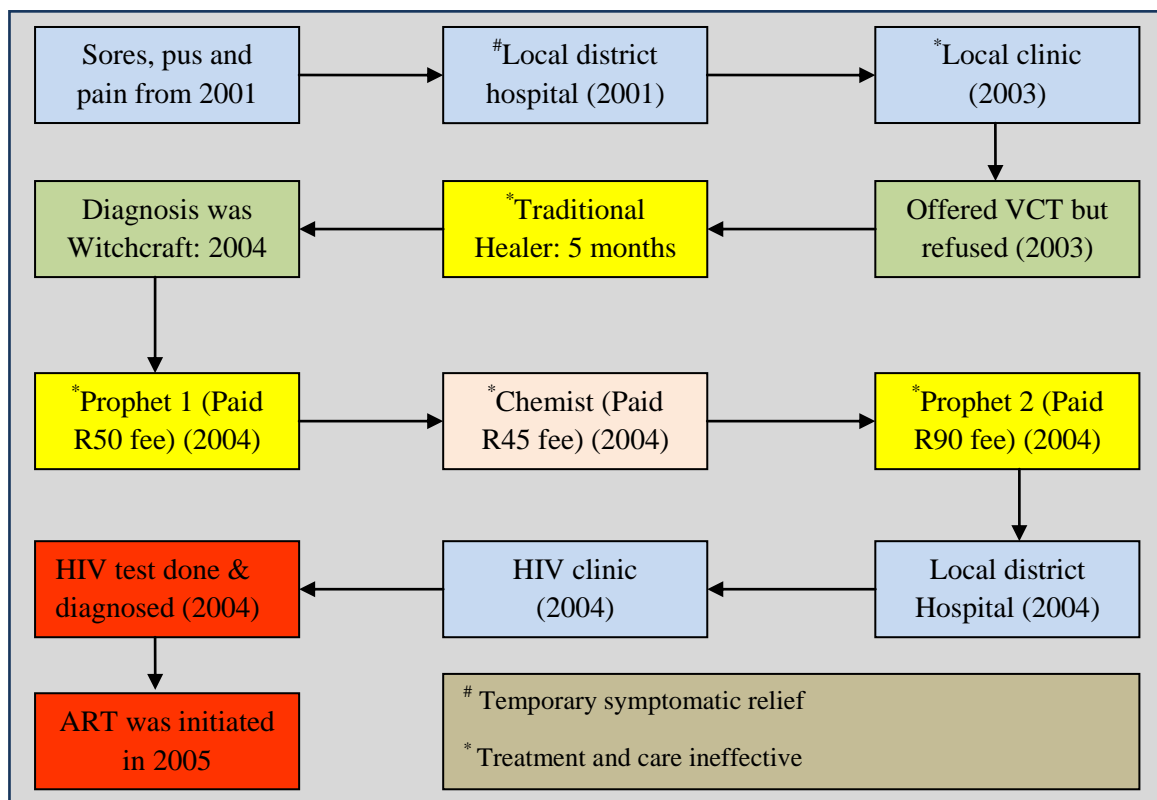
Sores, pus and pain from 2001

$^{\#}$Local district hospital (2001)

$^{*}$Local clinic (2003)

Offered VCT but refused (2003)

$^{*}$Traditional Healer: 5 months

Diagnosis was Witchcraft: 2004

$^{*}$Prophet 1 (Paid R50 fee) (2004)

$^{*}$Chemist (Paid R45 fee) (2004)

$^{*}$Prophet 2 (Paid R90 fee) (2004)

Local district Hospital (2004)

HIV clinic (2004)

HIV test done & diagnosed (2004)

ART was initiated in 2005

$^{\#}$ Temporary symptomatic relief

$^{*}$ Treatment and care ineffective